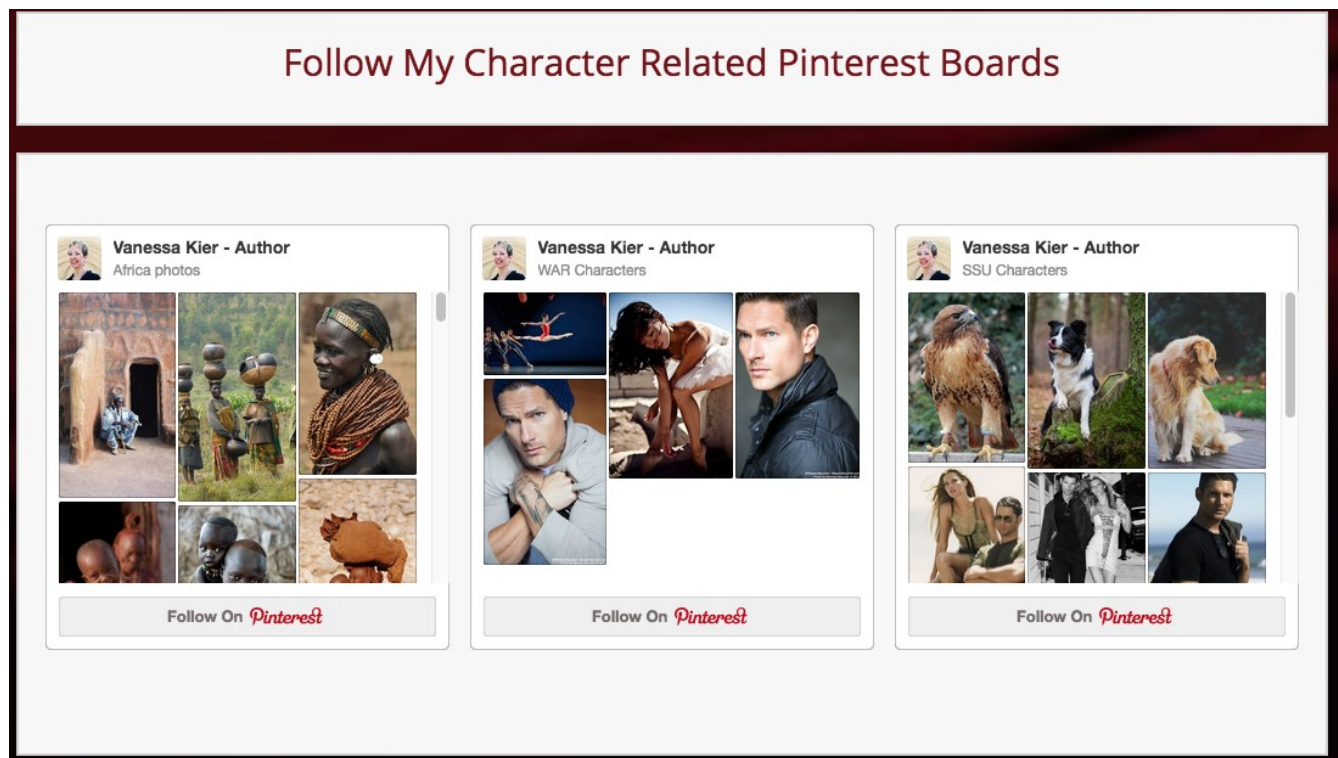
Follow My Character Related Pinterest Boards

Vanessa Kier - Author
Africa photos

Follow On Pinterest

Vanessa Kier - Author
WAR Characters

Follow On Pinterest

Vanessa Kier - Author
SSU Characters

Follow On Pinterest